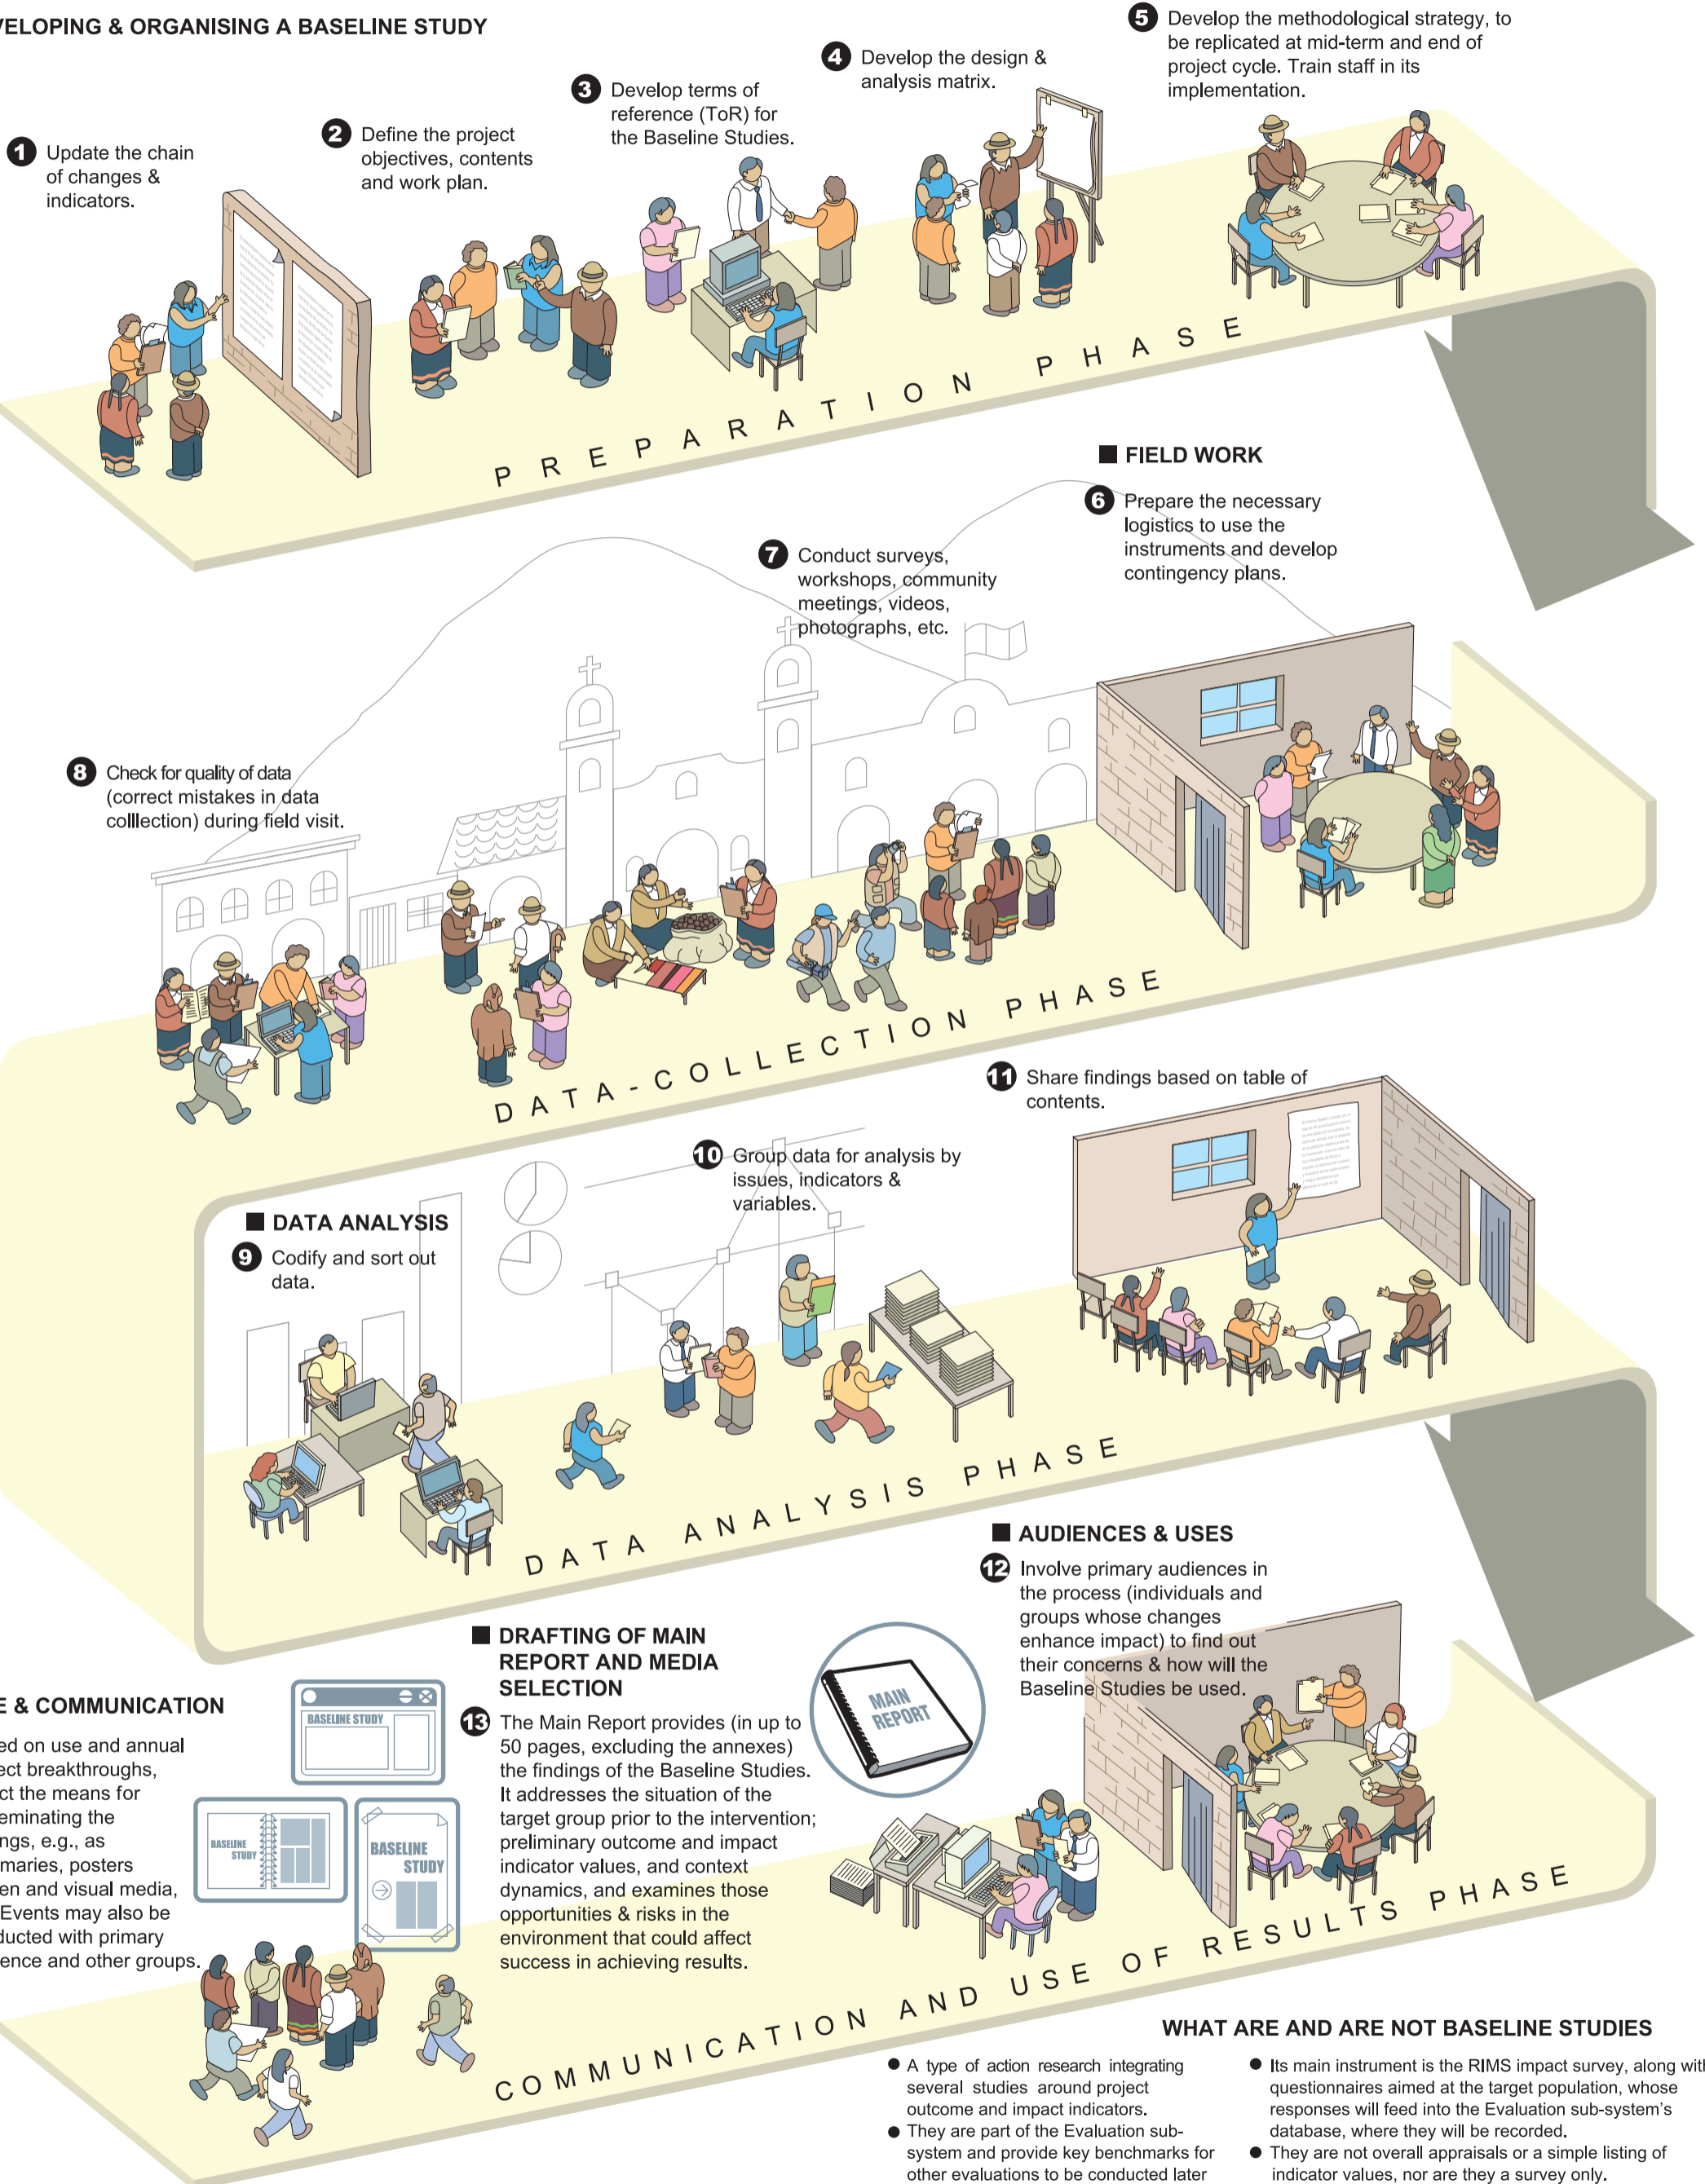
VELOPING & ORGANISING A BASELINE STUDY

1 Update the chain of changes & indicators.

2 Define the project objectives, contents and work plan.

3 Develop terms of reference (ToR) for the Baseline Studies.

4 Develop the design & analysis matrix.

5 Develop the methodological strategy, to be replicated at mid-term and end of project cycle. Train staff in its implementation.

PREPARATION PHASE

FIELD WORK

6 Prepare the necessary logistics to use the instruments and develop contingency plans.

7 Conduct surveys, workshops, community meetings, videos, photographs, etc.

8 Check for quality of data (correct mistakes in data colllection) during field visit.

DATA-COLLECTION PHASE

11 Share findings based on table of contents.

10 Group data for analysis by issues, indicators & variables.

DATA ANALYSIS

9 Codify and sort out data.

DATA ANALYSIS PHASE

AUDIENCES & USES

12 Involve primary audiences in the process (individuals and groups whose changes enhance impact) to find out their concerns & how will the Baseline Studies be used.

DRAFTING OF MAIN REPORT AND MEDIA SELECTION

13 The Main Report provides (in up to 50 pages, excluding the annexes) the findings of the Baseline Studies. It addresses the situation of the target group prior to the intervention; preliminary outcome and impact indicator values, and context dynamics, and examines those opportunities & risks in the environment that could affect success in achieving results.

MAIN REPORT

E & COMMUNICATION

ed on use and annual ect breakthroughs, ct the means for eminating the ngs, e.g., as maries, posters en and visual media, Events may also be ducted with primary ence and other groups.

BASELINE STUDY

BASELINE STUDY

BASELINE STUDY

COMMUNICATION AND USE OF RESULTS PHASE

WHAT ARE AND ARE NOT BASELINE STUDIES

● A type of action research integrating several studies around project outcome and impact indicators.
● They are part of the Evaluation sub-system and provide key benchmarks for other evaluations to be conducted later

● Its main instrument is the RIMS impact survey, along wit questionnaires aimed at the target population, whose responses will feed into the Evaluation sub-system's database, where they will be recorded.
● They are not overall appraisals or a simple listing of indicator values, nor are they a survey only.